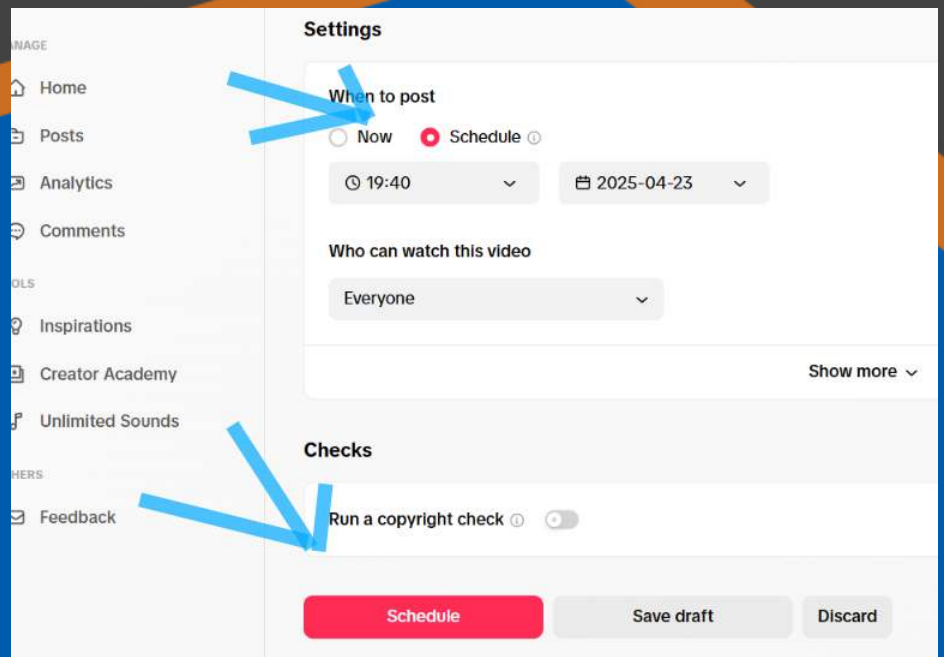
ANAGE

Home

Posts

Analytics

Comments

OLS

Inspirations

Creator Academy

Unlimited Sounds

HERS

Feedback

Settings

When to post

Now Schedule

19:40

2025-04-23

Who can watch this video

Everyone

Show more

Checks

Run a copyright check

Schedule

Save draft

Discard